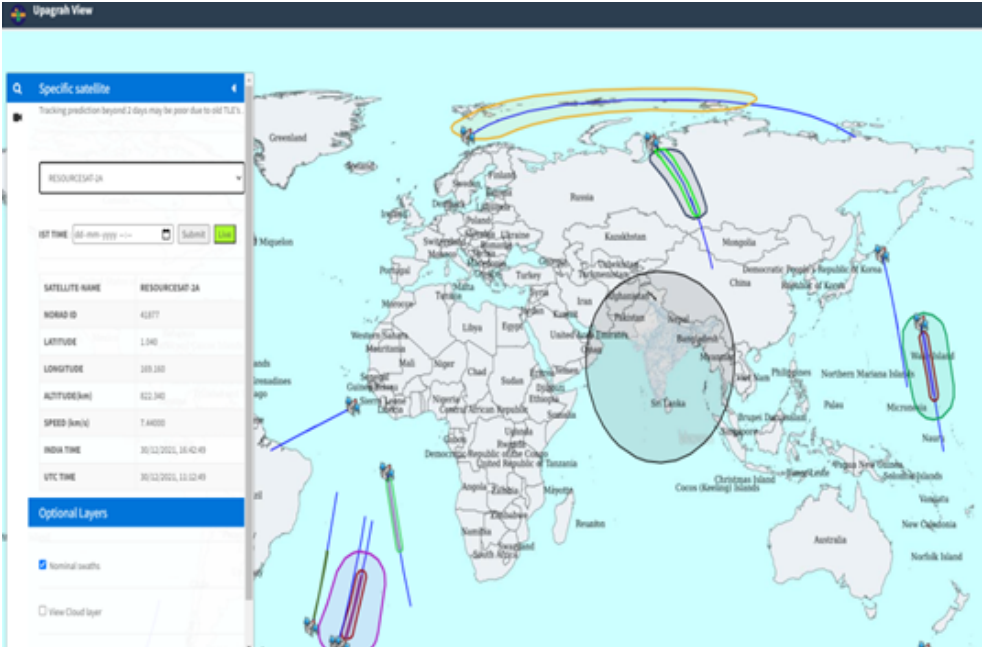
Upagrah View

Specific satellite

Tracking prediction beyond 2 days may be poor due to old TLE's.

RESOURCESAT-2A

IST TIME dd-mm-yyyy --:-- Submit Live

| SATELLITE NAME | RESOURCESAT-2A |
|---|---|
| NORAD ID | 41877 |
| LATITUDE | 1.040 |
| LONGITUDE | 169.160 |
| ALTITUDE(km) | 822.340 |
| SPEED (km/s) | 7.44000 |
| INDIA TIME | 30/12/2021, 18:42:49 |
| UTC TIME | 30/12/2021, 13:12:49 |

Optional Layers

Nominal swaths

View Cloud layer

Greenland
Miquelon
Finland
Sweden
Russia
Denmark
Poland
Ukraine
Kazakhstan
Mongolia
Portugal
Turkey
Turkmenistan
Democratic People's Republic of Korea
Republic of Korea
China
Morocco
Tunisia
Iran
Afghanistan
Pakistan
Nepal
Libya
Egypt
Western Sahara
Mauritania
Mali
Niger
United Arab Emirates
Oman
Bangladesh
Myanmar
Chad
Sudan
Eritrea
Djibouti
Ethiopia
Somalia
Sri Lanka
Viet Nam
Philippines
Northern Mariana Islands
Palau
Micronesia
Marshall Islands
Nauru
Brunei Darussalam
Singapore
Central African Republic
Gabon
Democratic Republic of the Congo
United Republic of Tanzania
Angola
Zambia
Mayotte
Namibia
Swaziland
Reunion
Christmas Island
Cocos (Keeling) Islands
Timor-Leste
Papua New Guinea
Solomon Islands
Vanuatu
New Caledonia
Norfolk Island
Australia
Senegal
Guinea-Bissau
Sierra Leone
Liberia
Grenadines